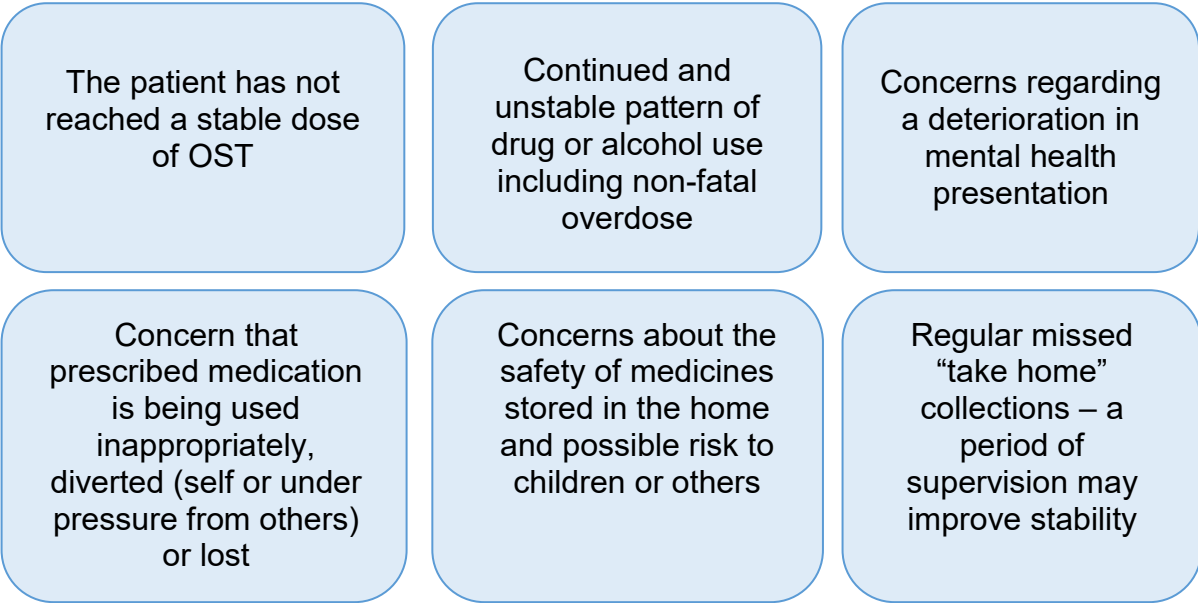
The patient has not reached a stable dose of OST

Continued and unstable pattern of drug or alcohol use including non-fatal overdose

Concerns regarding a deterioration in mental health presentation

Concern that prescribed medication is being used inappropriately, diverted (self or under pressure from others) or lost

Concerns about the safety of medicines stored in the home and possible risk to children or others

Regular missed “take home” collections – a period of supervision may improve stability